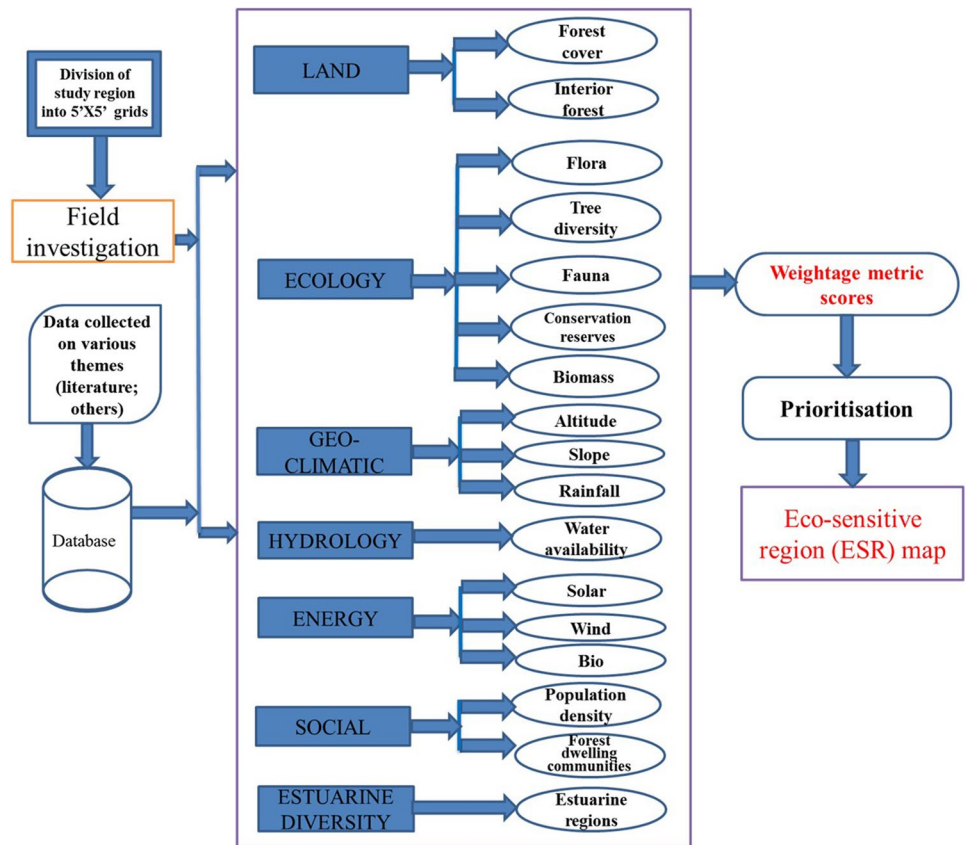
Division of study region into 5'X5' grids

Field investigation

Data collected on various themes (literature; others)

Database

LAND

Forest cover

Interior forest

ECOLOGY

Flora

Tree diversity

Fauna

Conservation reserves

Biomass

GEO-CLIMATIC

Altitude

Slope

Rainfall

HYDROLOGY

Water availability

ENERGY

Solar

Wind

Bio

SOCIAL

Population density

Forest dwelling communities

ESTUARINE DIVERSITY

Estuarine regions

Weightage metric scores

Prioritisation

Eco-sensitive region (ESR) map